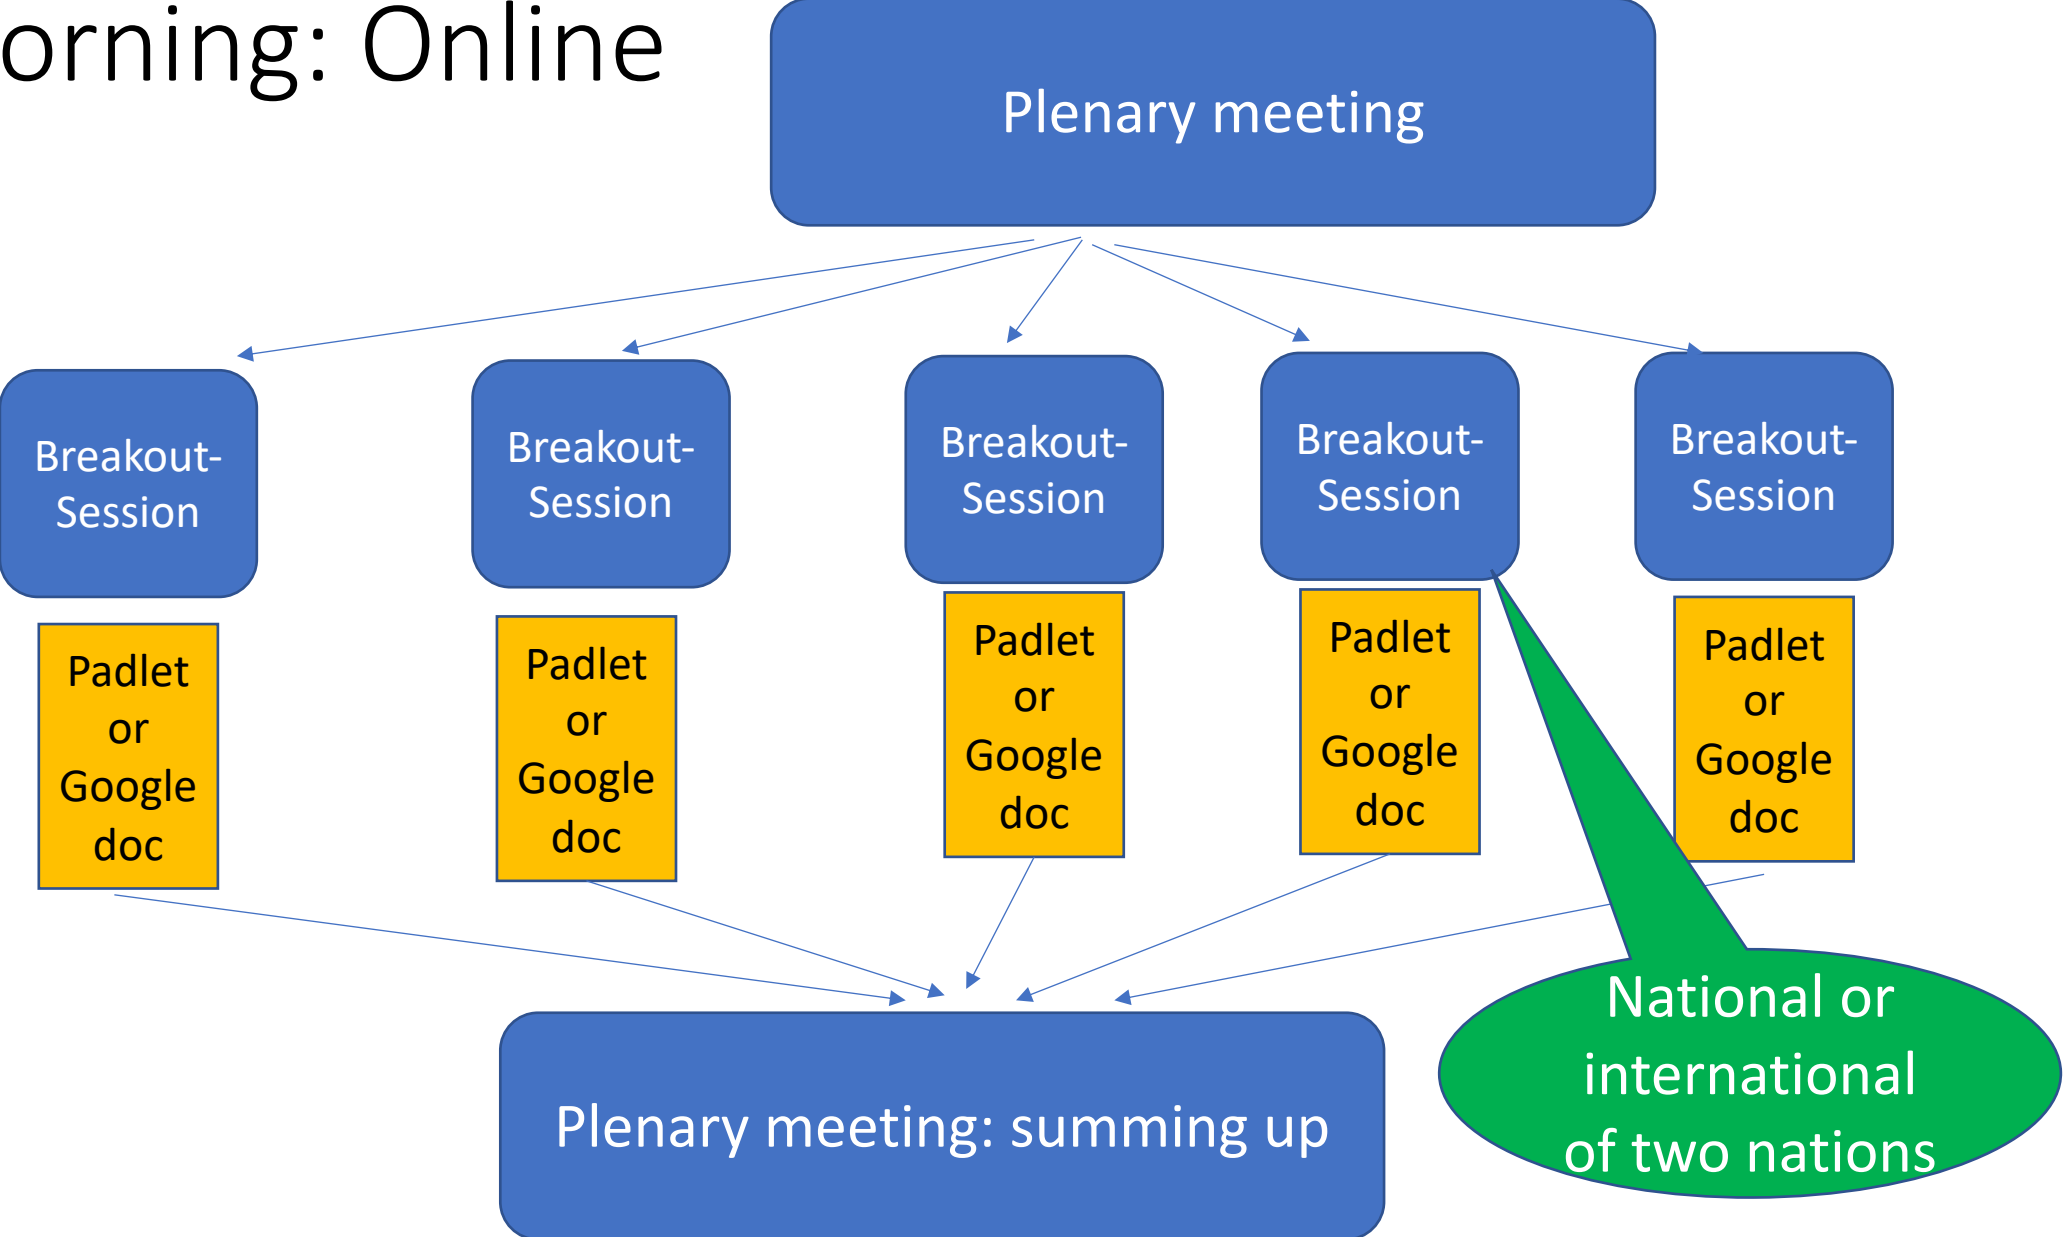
orning: Online

Plenary meeting

Breakout-Session

Padlet or Google doc

Breakout-Session

Padlet or Google doc

Breakout-Session

Padlet or Google doc

Breakout-Session

Padlet or Google doc

Breakout-Session

Padlet or Google doc

National or international of two nations

Plenary meeting: summing up